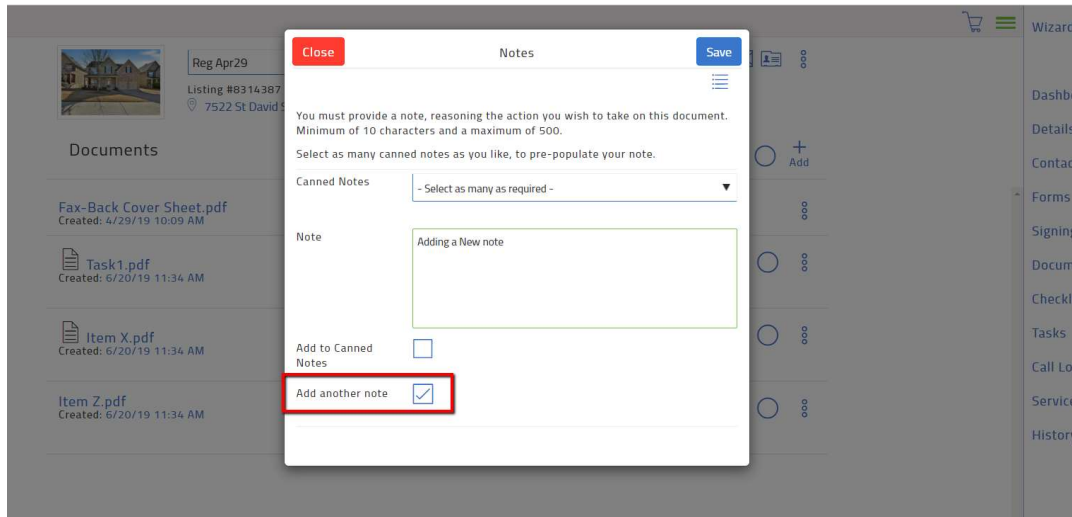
Wizard

Reg Apr29
Listing #8314387
7522 St David

Documents

Add

Fax-Back Cover Sheet.pdf
Created: 4/29/19 10:09 AM

Task1.pdf
Created: 6/20/19 11:34 AM

Item X.pdf
Created: 6/20/19 11:34 AM

Item Z.pdf
Created: 6/20/19 11:34 AM

Close
Notes
Save

You must provide a note, reasoning the action you wish to take on this document. Minimum of 10 characters and a maximum of 500.

Select as many canned notes as you like, to pre-populate your note.

Canned Notes
- Select as many as required -

Note
Adding a New note

Add to Canned Notes

Add another note

Dashb
Details
Contac
Forms
Signin
Docum
Checkl
Tasks
Call Lo
Service
History